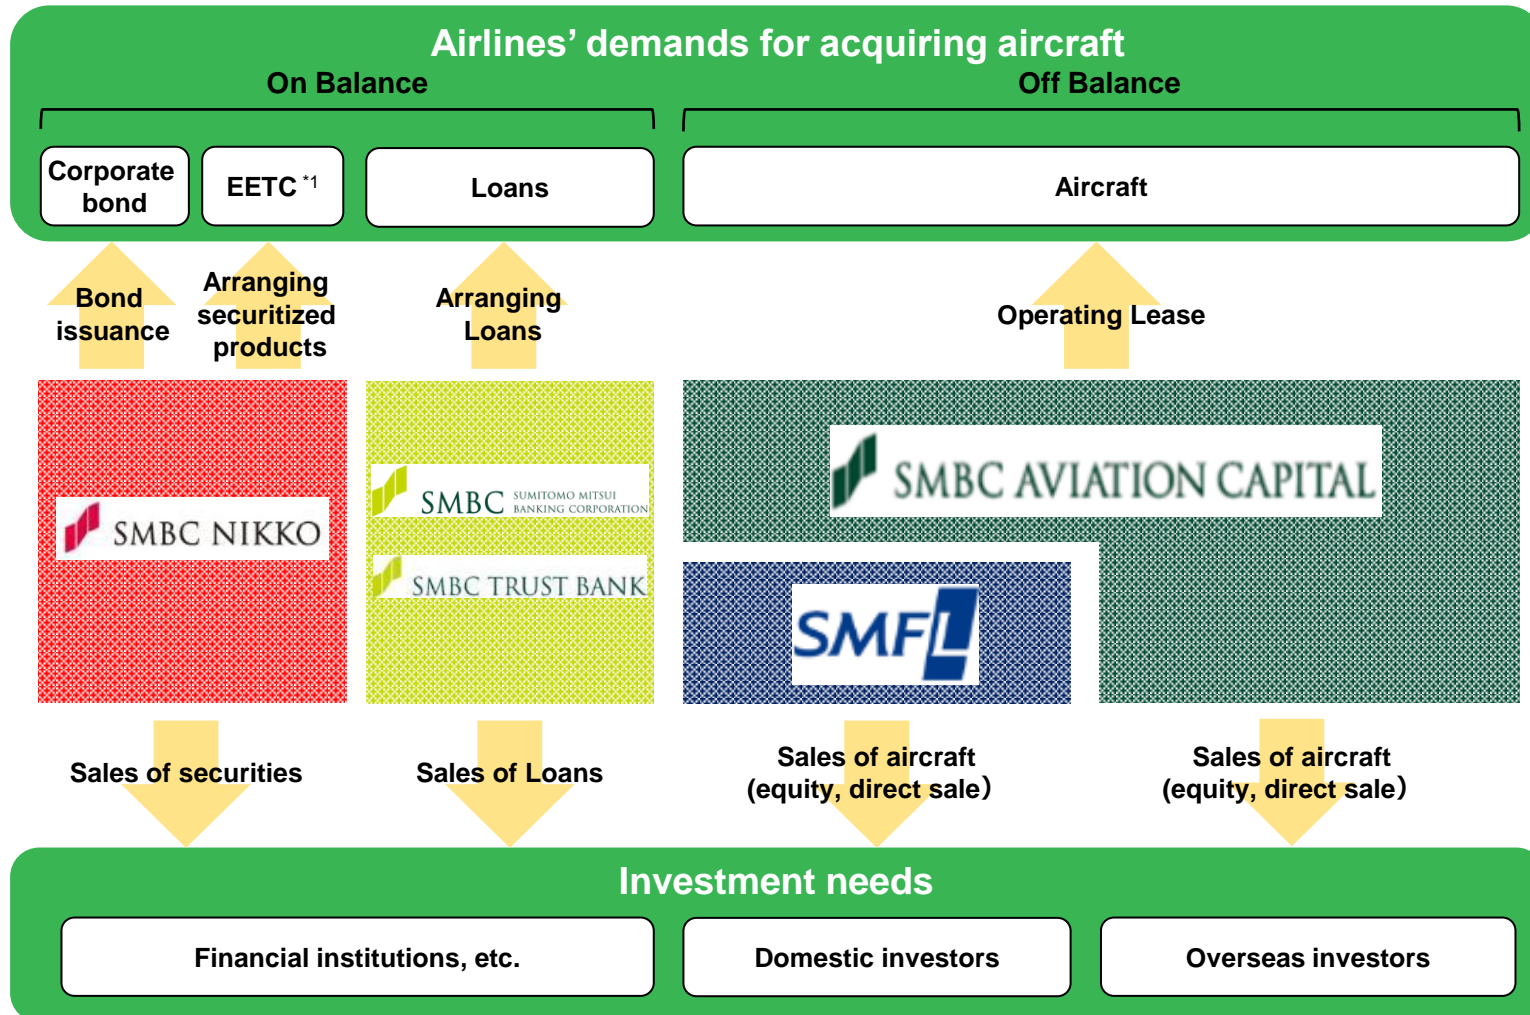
Airlines' demands for acquiring aircraft

On Balance

Off Balance

Corporate bond

EETC $^{*1}$

Loans

Aircraft

Bond issuance

Arranging securitized products

Arranging Loans

Operating Lease

SMBC NIKKO

SMBC SUMITOMO MITSUI BANKING CORPORATION

SMBC TRUST BANK

SMBC AVIATION CAPITAL

SMFL

Sales of securities

Sales of Loans

Sales of aircraft (equity, direct sale)

Sales of aircraft (equity, direct sale)

Investment needs

Financial institutions, etc.

Domestic investors

Overseas investors